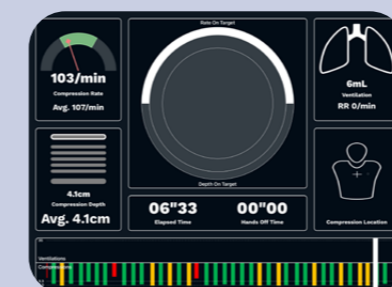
103/min
Compression Rate
Avg. 107/min

Rate On Target

6mL
Ventilation
RR 0/min

4.1cm
Compression Depth
Avg. 4.1cm

Depth On Target

06"33
Elapsed Time

00"00
Hands Off Time

Compression Location

Ventilations
Compressions